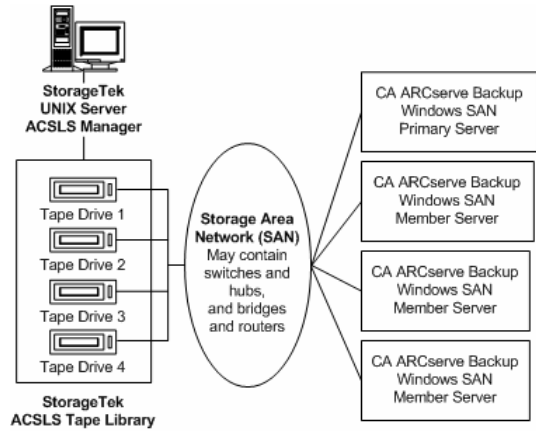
StorageTek
UNIX Server
ACSLS Manager

Tape Drive 1

Tape Drive 2

Tape Drive 3

Tape Drive 4

StorageTek
ACSLS Tape Library

Storage Area Network (SAN)
May contain switches and hubs, and bridges and routers

CA ARCserve Backup
Windows SAN
Primary Server

CA ARCserve Backup
Windows SAN
Member Server

CA ARCserve Backup
Windows SAN
Member Server

CA ARCserve Backup
Windows SAN
Member Server